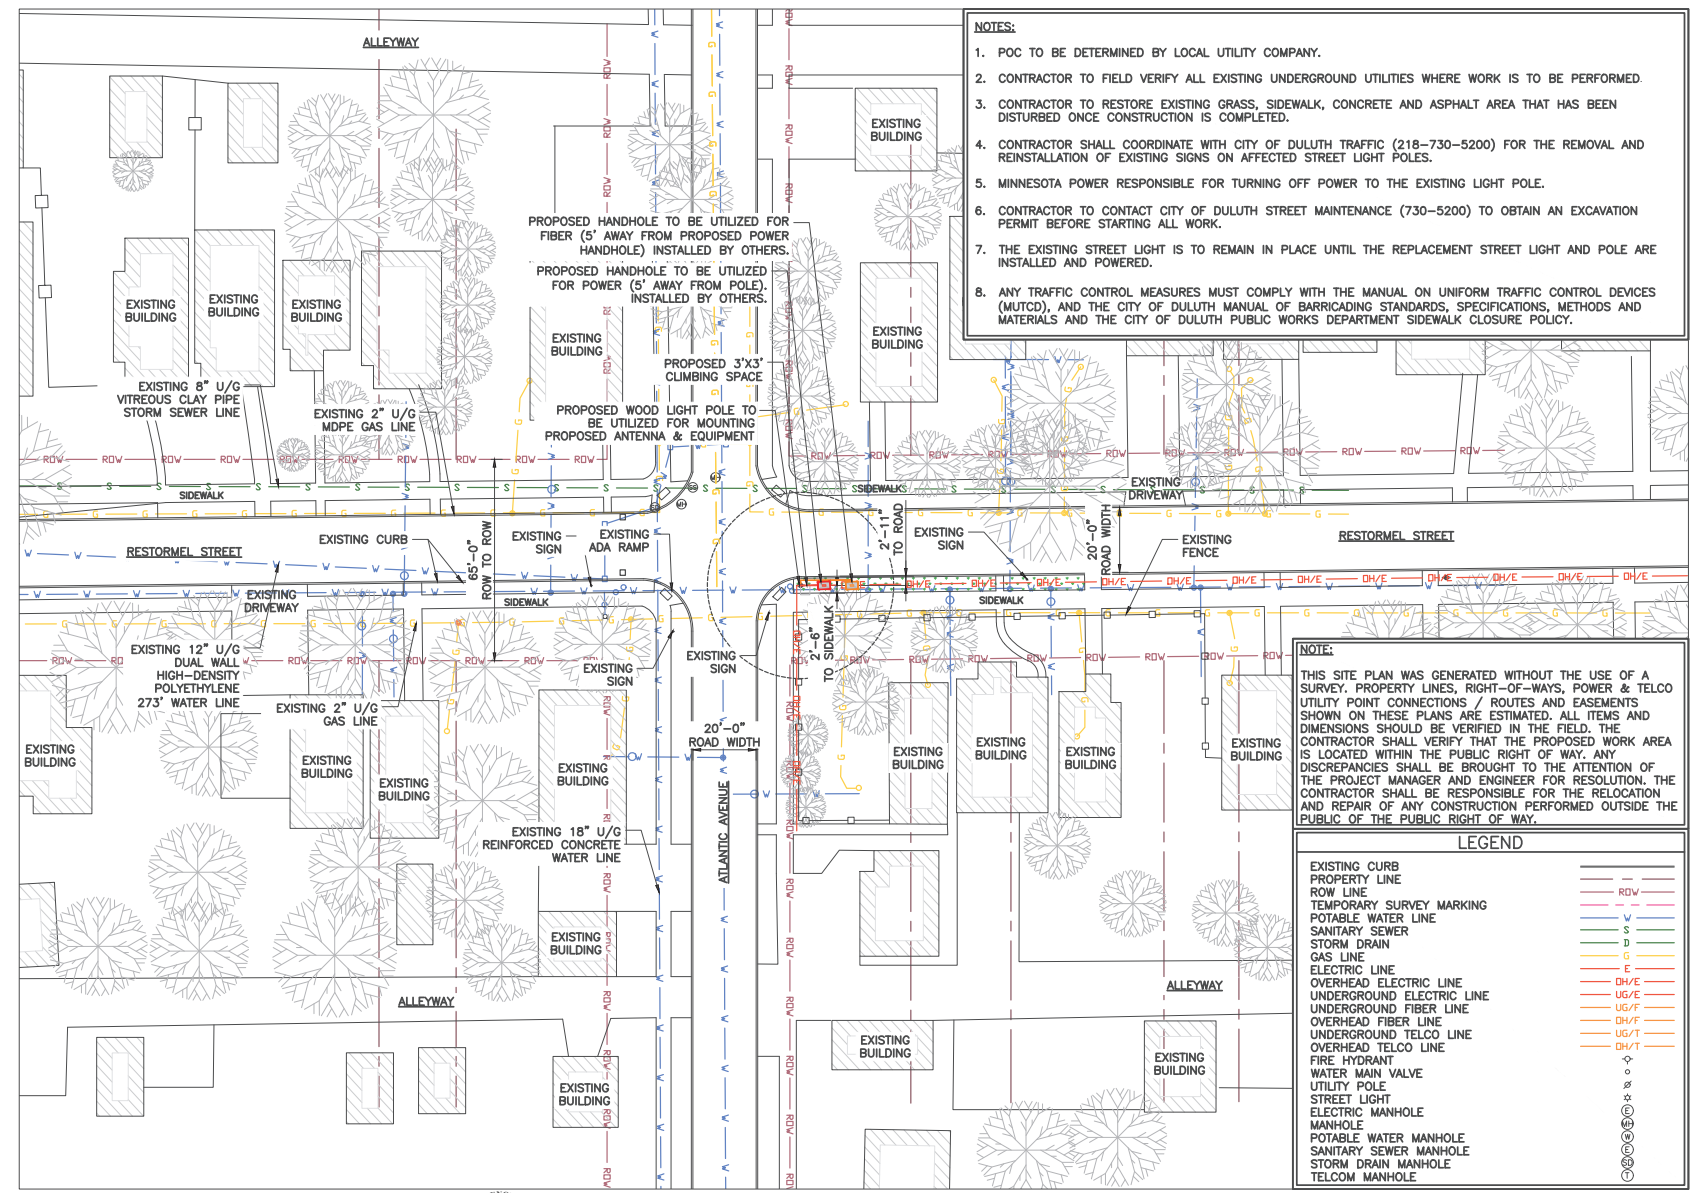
NOTES:

1. POC TO BE DETERMINED BY LOCAL UTILITY COMPANY.

2. CONTRACTOR TO FIELD VERIFY ALL EXISTING UNDERGROUND UTILITIES WHERE WORK IS TO BE PERFORMED.

3. CONTRACTOR TO RESTORE EXISTING GRASS, SIDEWALK, CONCRETE AND ASPHALT AREA THAT HAS BEEN DISTURBED ONCE CONSTRUCTION IS COMPLETED.

4. CONTRACTOR SHALL COORDINATE WITH CITY OF DULUTH TRAFFIC (218-730-5200) FOR THE REMOVAL AND REINSTALLATION OF EXISTING SIGNS ON AFFECTED STREET LIGHT POLES.

5. MINNESOTA POWER RESPONSIBLE FOR TURNING OFF POWER TO THE EXISTING LIGHT POLE.

6. CONTRACTOR TO CONTACT CITY OF DULUTH STREET MAINTENANCE (730-5200) TO OBTAIN AN EXCAVATION PERMIT BEFORE STARTING ALL WORK.

7. THE EXISTING STREET LIGHT IS TO REMAIN IN PLACE UNTIL THE REPLACEMENT STREET LIGHT AND POLE ARE INSTALLED AND POWERED.

8. ANY TRAFFIC CONTROL MEASURES MUST COMPLY WITH THE MANUAL ON UNIFORM TRAFFIC CONTROL DEVICES (MUTCD), AND THE CITY OF DULUTH MANUAL OF BARRICADING STANDARDS, SPECIFICATIONS, METHODS AND MATERIALS AND THE CITY OF DULUTH PUBLIC WORKS DEPARTMENT SIDEWALK CLOSURE POLICY.

ALLEYWAY

EXISTING BUILDING

EXISTING BUILDING

EXISTING BUILDING

EXISTING BUILDING

EXISTING BUILDING

EXISTING BUILDING

PROPOSED HANDHOLE TO BE UTILIZED FOR FIBER (5' AWAY FROM PROPOSED POWER HANDHOLE) INSTALLED BY OTHERS.

PROPOSED HANDHOLE TO BE UTILIZED FOR POWER (5' AWAY FROM POLE). INSTALLED BY OTHERS.

PROPOSED 3'X3' CLIMBING SPACE

PROPOSED WOOD LIGHT POLE TO BE UTILIZED FOR MOUNTING PROPOSED ANTENNA & EQUIPMENT

EXISTING 8" U/G VITREOUS CLAY PIPE STORM SEWER LINE

EXISTING 2" U/G MDPE GAS LINE

ROW ROW ROW ROW ROW ROW ROW ROW ROW ROW

SIDEWALK

SIDEWALK

EXISTING DRIVEWAY

EXISTING CURB

65'-0" ROW TO ROW

EXISTING SIGN

EXISTING ADA RAMP

2'-11" TO ROAD

EXISTING SIGN

20'-0" ROAD WIDTH

EXISTING FENCE

RESTORMEL STREET

RESTORMEL STREET

EXISTING DRIVEWAY

SIDEWALK

SIDEWALK

EXISTING 12" U/G DUAL WALL HIGH-DENSITY POLYETHYLENE 273' WATER LINE

EXISTING 2" U/G GAS LINE

EXISTING SIGN

EXISTING SIGN

2'-6" TO SIDEWALK

20'-0" ROAD WIDTH

EXISTING BUILDING

EXISTING BUILDING

EXISTING BUILDING

EXISTING BUILDING

EXISTING BUILDING

EXISTING BUILDING

EXISTING BUILDING

EXISTING BUILDING

EXISTING 18" U/G REINFORCED CONCRETE WATER LINE

ATLANTIC AVENUE

EXISTING BUILDING

ALLEYWAY

ALLEYWAY

EXISTING BUILDING

EXISTING BUILDING

EXISTING BUILDING

NOTE:

THIS SITE PLAN WAS GENERATED WITHOUT THE USE OF A SURVEY. PROPERTY LINES, RIGHT-OF-WAYS, POWER & TELCO UTILITY POINT CONNECTIONS / ROUTES AND EASEMENTS SHOWN ON THESE PLANS ARE ESTIMATED. ALL ITEMS AND DIMENSIONS SHOULD BE VERIFIED IN THE FIELD. THE CONTRACTOR SHALL VERIFY THAT THE PROPOSED WORK AREA IS LOCATED WITHIN THE PUBLIC RIGHT OF WAY. ANY DISCREPANCIES SHALL BE BROUGHT TO THE ATTENTION OF THE PROJECT MANAGER AND ENGINEER FOR RESOLUTION. THE CONTRACTOR SHALL BE RESPONSIBLE FOR THE RELOCATION AND REPAIR OF ANY CONSTRUCTION PERFORMED OUTSIDE THE PUBLIC OF THE PUBLIC RIGHT OF WAY.

LEGEND

| | |
|---|---|
| EXISTING CURB | |
| PROPERTY LINE | |
| ROW LINE | ROW |
| TEMPORARY SURVEY MARKING | |
| POTABLE WATER LINE | W |
| SANITARY SEWER | S |
| STORM DRAIN | D |
| GAS LINE | G |
| ELECTRIC LINE | E |
| OVERHEAD ELECTRIC LINE | OH/E |
| UNDERGROUND ELECTRIC LINE | UG/E |
| UNDERGROUND FIBER LINE | UG/F |
| OVERHEAD FIBER LINE | OH/F |
| UNDERGROUND TELCO LINE | UG/T |
| OVERHEAD TELCO LINE | OH/T |
| FIRE HYDRANT | |
| WATER MAIN VALVE | |
| UTILITY POLE | |
| STREET LIGHT | |
| ELECTRIC MANHOLE | E |
| MANHOLE | MH |
| POTABLE WATER MANHOLE | W |
| SANITARY SEWER MANHOLE | S |
| STORM DRAIN MANHOLE | SD |
| TELCOM MANHOLE | T |